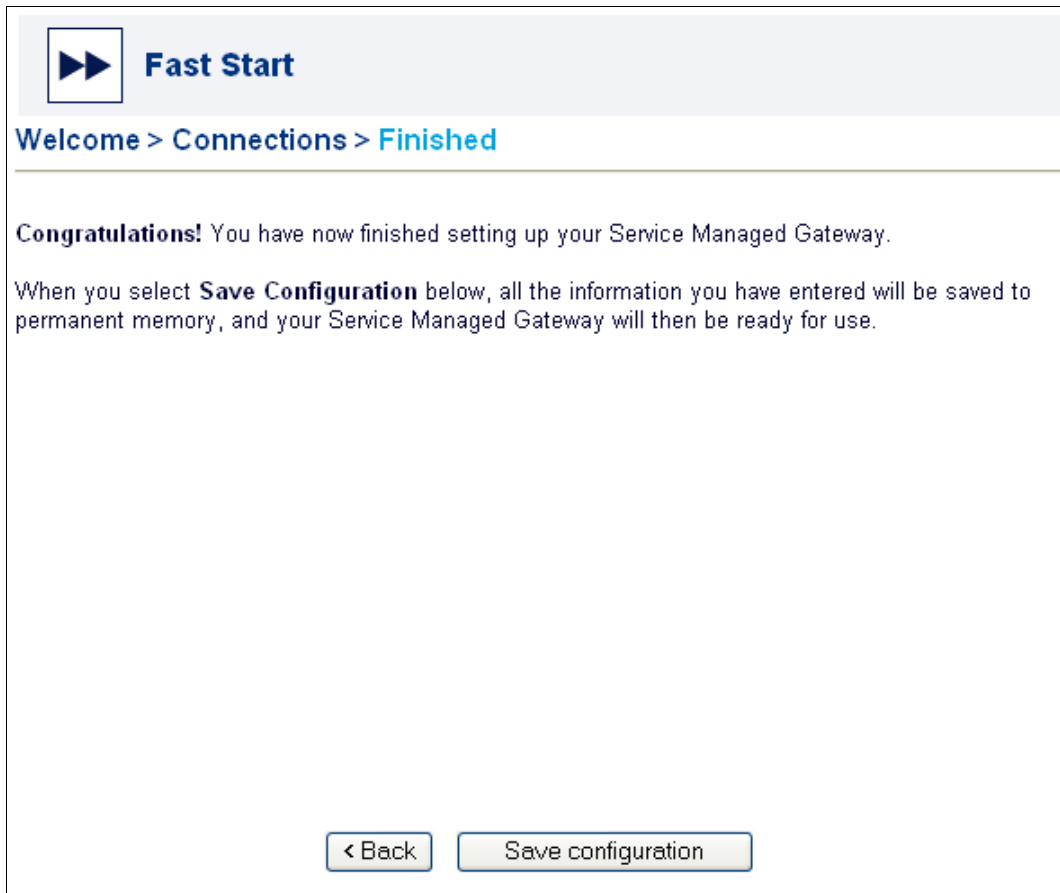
Fast Start

Welcome > Connections > Finished

Congratulations! You have now finished setting up your Service Managed Gateway.

When you select Save Configuration below, all the information you have entered will be saved to permanent memory, and your Service Managed Gateway will then be ready for use.

< Back

Save configuration